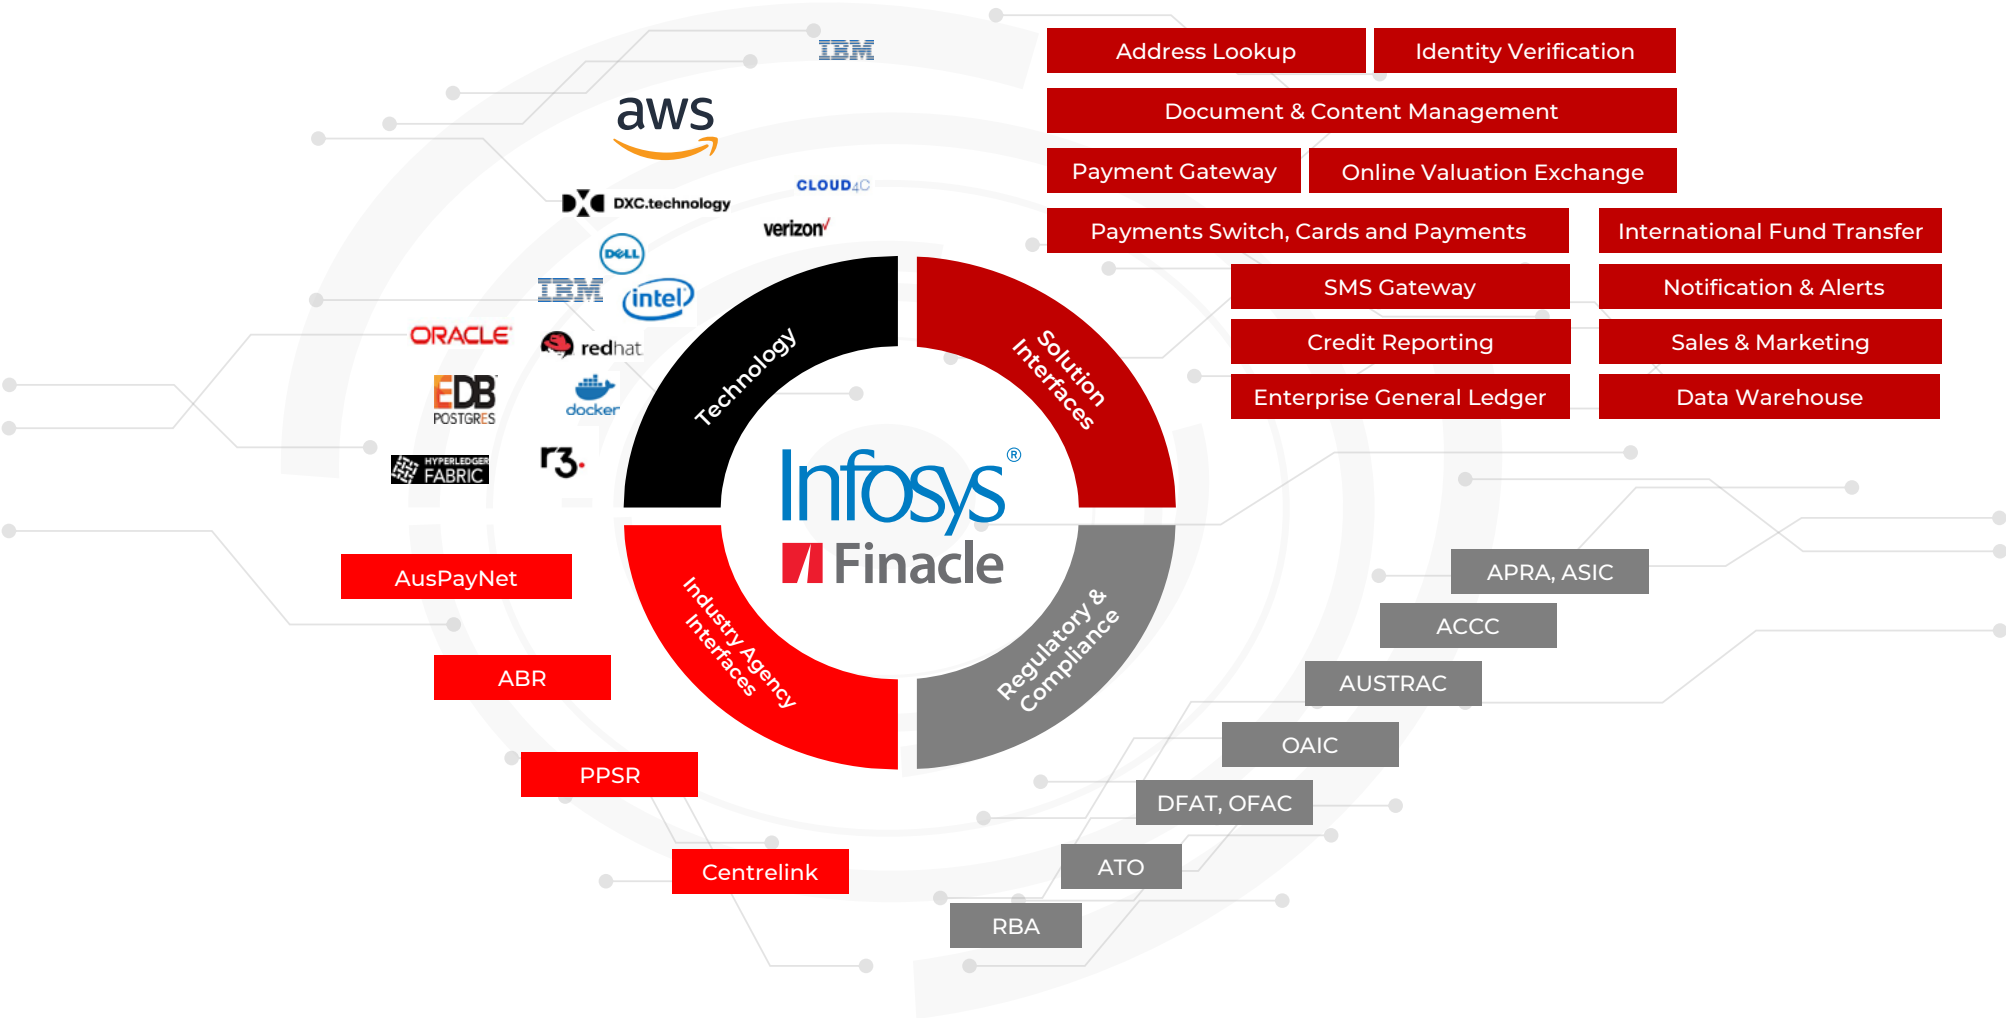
IBM
aws
CLOUD4C
DXC.technology
verizon
DELL
IBM
intel
ORACLE
redhat
EDB POSTGRES
docker
HYPERLEDGER FABRIC
r3.

Address Lookup
Identity Verification
Document & Content Management
Payment Gateway
Online Valuation Exchange
Payments Switch, Cards and Payments
International Fund Transfer
SMS Gateway
Notification & Alerts
Credit Reporting
Sales & Marketing
Enterprise General Ledger
Data Warehouse

Technology
Solution Interfaces
Industry Agency Interfaces
Regulatory & Compliance

Infosys®
Finacle

AusPayNet
ABR
PPSR
Centrelink

APRA, ASIC
ACCC
AUSTRAC
OAIC
DFAT, OFAC
ATO
RBA